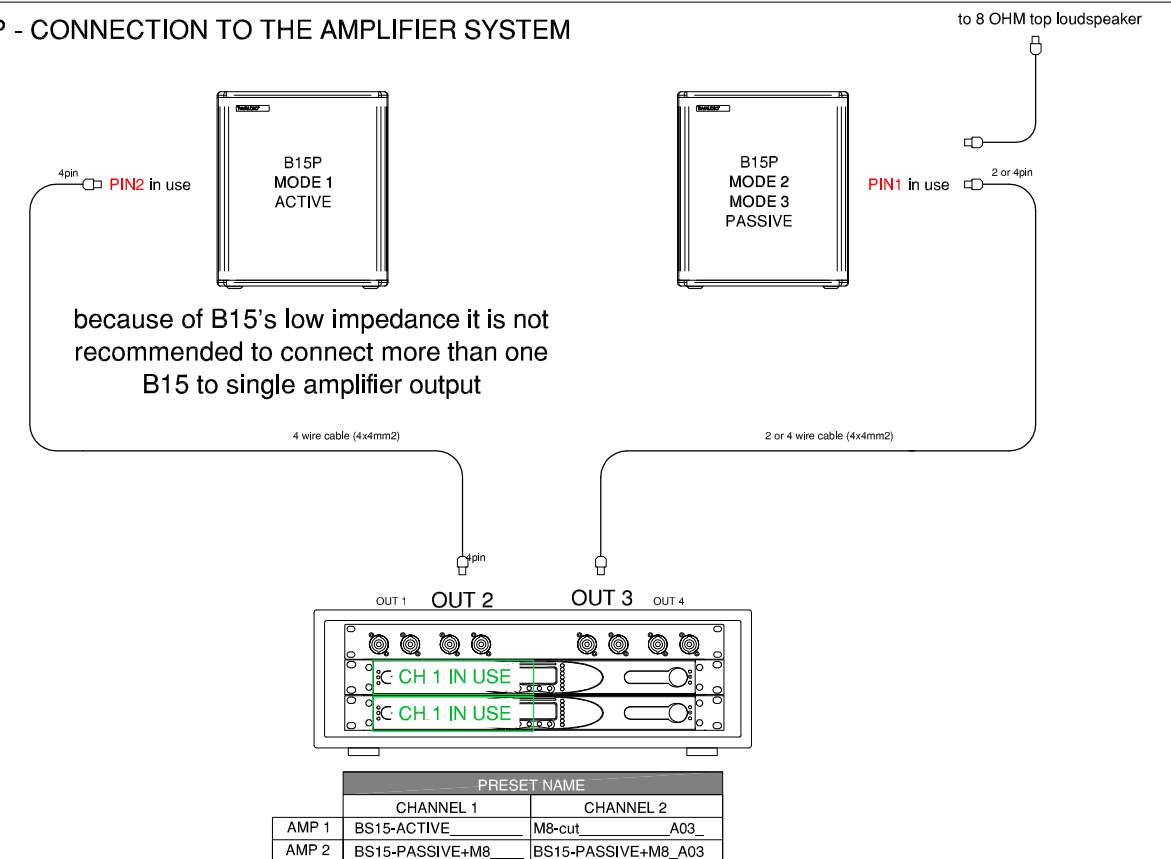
P - CONNECTION TO THE AMPLIFIER SYSTEM

to 8 OHM top loudspeaker

4pin PIN2 in use

B15P
MODE 1
ACTIVE

B15P
MODE 2
MODE 3
PASSIVE

PIN1 in use 2 or 4pin

because of B15's low impedance it is not recommended to connect more than one B15 to single amplifier output

4 wire cable (4x4mm2)

2 or 4 wire cable (4x4mm2)

4pin

OUT 1 OUT 2 OUT 3 OUT 4

CH 1 IN USE

CH 1 IN USE

| | PRESET NAME | |
|---|---|---|
| | CHANNEL 1 | CHANNEL 2 |
| AMP 1 | BS15-ACTIVE________ | M8-cut__________A03_ |
| AMP 2 | BS15-PASSIVE+M8____ | BS15-PASSIVE+M8_A03 |